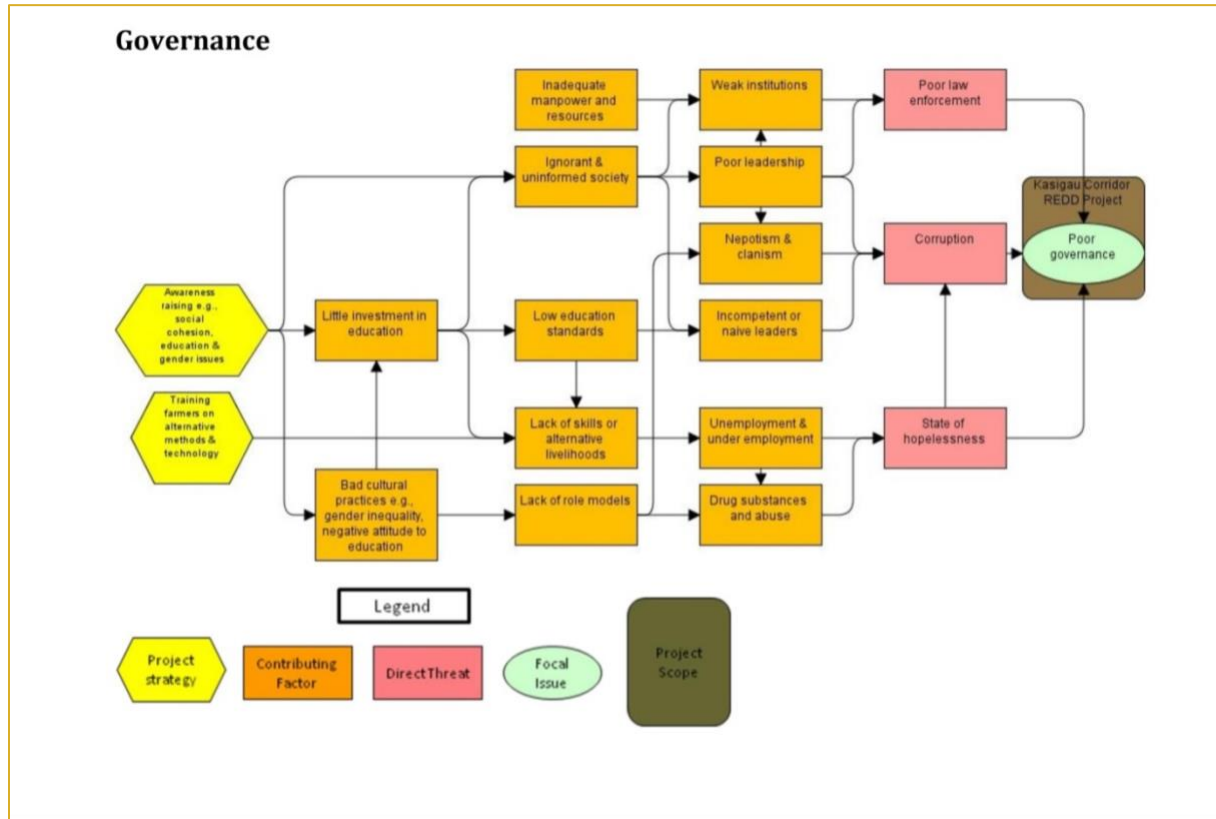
Governance

Awareness raising e.g., social cohesion, education & gender issues

Training farmers on alternative methods & technology

Little investment in education

Bad cultural practices e.g., gender inequality, negative attitude to education

Inadequate manpower and resources

Ignorant & uninformed society

Low education standards

Lack of skills or alternative livelihoods

Lack of role models

Weak institutions

Poor leadership

Nepotism & clanism

Incompetent or naive leaders

Unemployment & under employment

Drug substances and abuse

Poor law enforcement

Corruption

State of hopelessness

Kasigau Corridor REDD Project

Poor governance

Legend

Project strategy

Contributing Factor

Direct Threat

Focal Issue

Project Scope